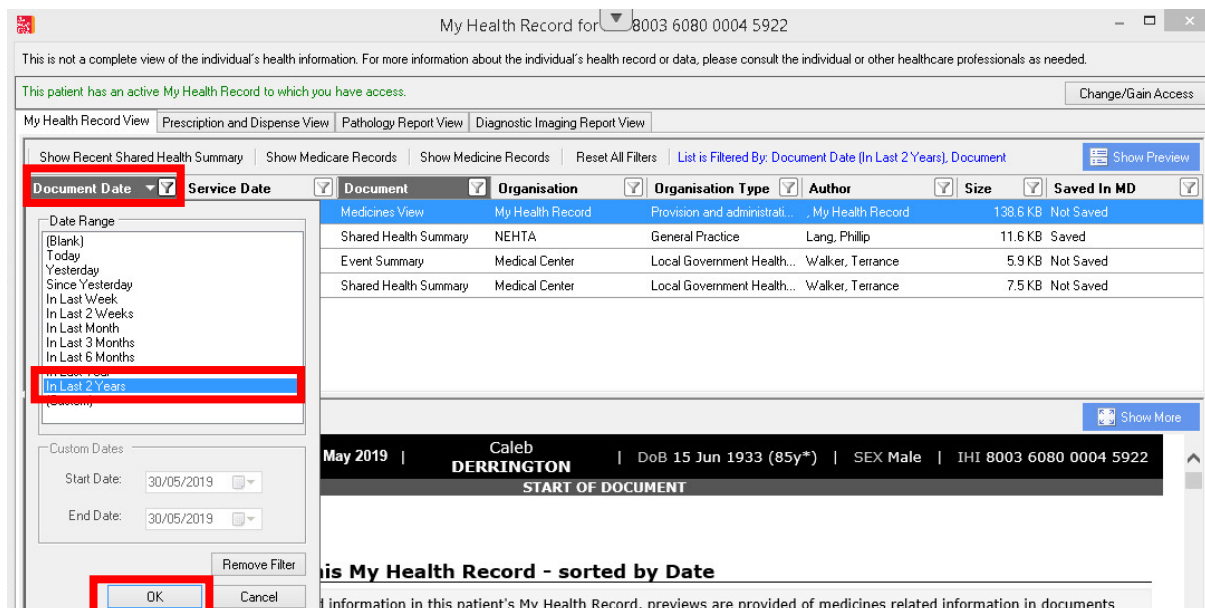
My Health Record for 8003 6080 0004 5922

This is not a complete view of the individual's health information. For more information about the individual's health record or data, please consult the individual or other healthcare professionals as needed.

This patient has an active My Health Record to which you have access.

Change/Gain Access

My Health Record View | Prescription and Dispense View | Pathology Report View | Diagnostic Imaging Report View

Show Recent Shared Health Summary | Show Medicare Records | Show Medicine Records | Reset All Filters | List is Filtered By: Document Date (In Last 2 Years), Document

Show Preview

| Document Date | Service Date | Document | Organisation | Organisation Type | Author | Size | Saved In MD |
|---|---|---|---|---|---|---|---|
| | | Medicines View | My Health Record | Provision and administrati... | , My Health Record | 138.6 KB | Not Saved |
| | | Shared Health Summary | NEHTA | General Practice | Lang, Phillip | 11.6 KB | Saved |
| | | Event Summary | Medical Center | Local Government Health... | Walker, Terrance | 5.9 KB | Not Saved |
| | | Shared Health Summary | Medical Center | Local Government Health... | Walker, Terrance | 7.5 KB | Not Saved |

Date Range
(Blank)
Today
Yesterday
Since Yesterday
In Last Week
In Last 2 Weeks
In Last Month
In Last 3 Months
In Last 6 Months
In Last Year
In Last 2 Years
(Custom)

Custom Dates
Start Date: 30/05/2019
End Date: 30/05/2019

Remove Filter
OK
Cancel

Show More

May 2019 | Caleb DERRINGTON | DoB 15 Jun 1933 (85y*) | SEX Male | IHI 8003 6080 0004 5922

START OF DOCUMENT

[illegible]his My Health Record - sorted by Date

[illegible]d information in this patient's My Health Record, previews are provided of medicines related information in documents